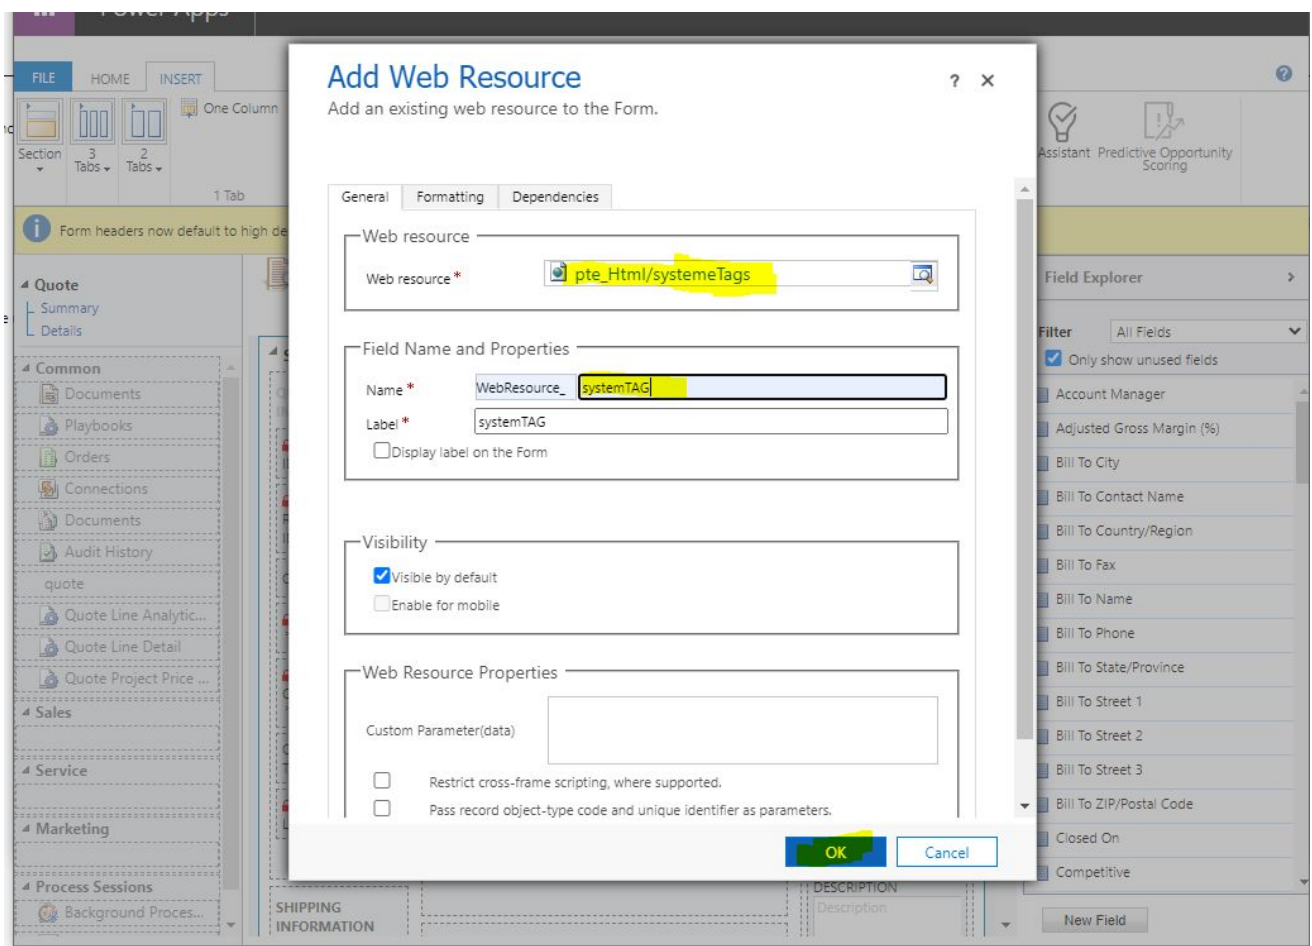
Power Apps

FILE HOME INSERT

Section 3 Tabs 2 Tabs One Column 1 Tab

Assistant Predictive Opportunity Scoring

Form headers now default to high de

Quote
Summary
Details

Common
Documents
Playbooks
Orders
Connections
Documents
Audit History
quote
Quote Line Analytic...
Quote Line Detail
Quote Project Price ...
Sales
Service
Marketing
Process Sessions
Background Proces...

SHIPPING INFORMATION

DESCRIPTION
Description

Add Web Resource
Add an existing web resource to the Form.

? ×

General Formatting Dependencies

Web resource
Web resource * pte_Html/systemeTags

Field Name and Properties
Name * WebResource_ systemTAG
Label * systemTAG
Display label on the Form

Visibility
Visible by default
Enable for mobile

Web Resource Properties
Custom Parameter(data)
Restrict cross-frame scripting, where supported.
Pass record object-type code and unique identifier as parameters.

OK Cancel

Field Explorer

Filter All Fields
Only show unused fields
Account Manager
Adjusted Gross Margin (%)
Bill To City
Bill To Contact Name
Bill To Country/Region
Bill To Fax
Bill To Name
Bill To Phone
Bill To State/Province
Bill To Street 1
Bill To Street 2
Bill To Street 3
Bill To ZIP/Postal Code
Closed On
Competitive

New Field